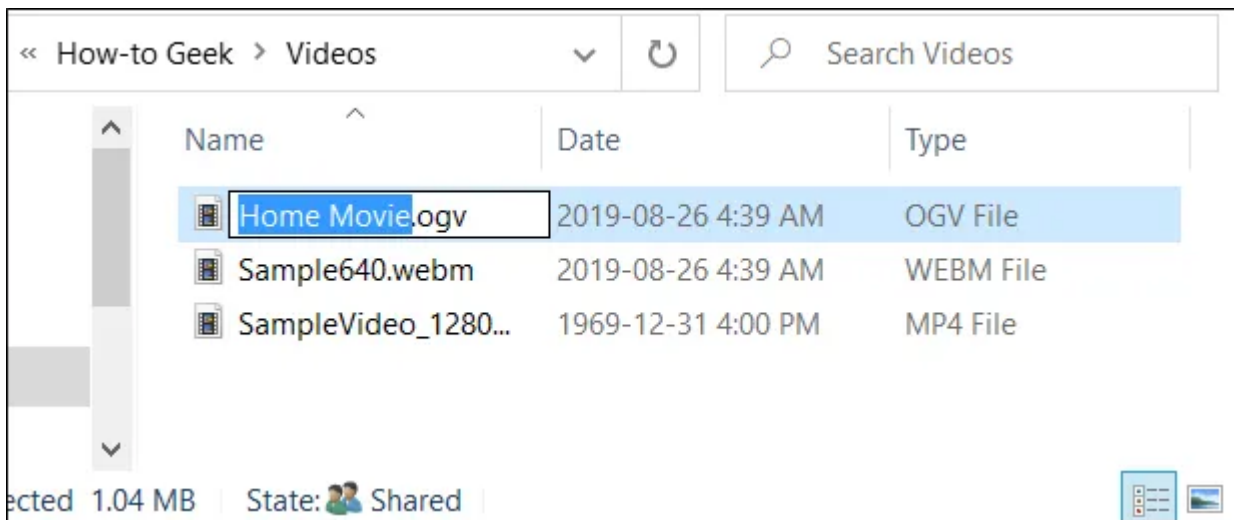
« How-to Geek > Videos

Search Videos

| Name | Date | Type |
|---|---|---|
| Home Movie.ogv | 2019-08-26 4:39 AM | OGV File |
| Sample640.webm | 2019-08-26 4:39 AM | WEBM File |
| SampleVideo_1280... | 1969-12-31 4:00 PM | MP4 File |

ected 1.04 MB State: Shared